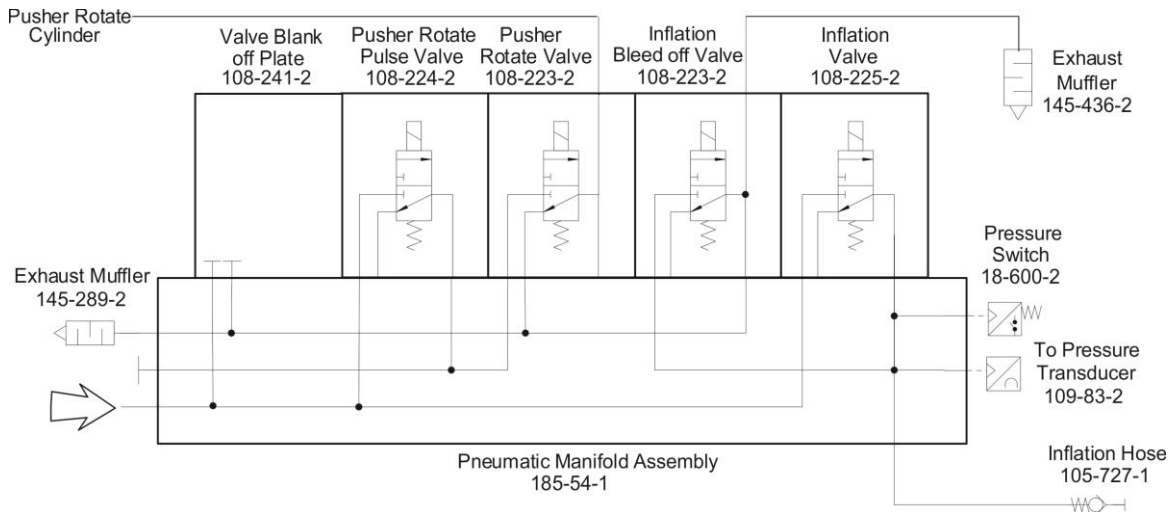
Pusher Rotate Cylinder

Valve Blank off Plate 108-241-2

Pusher Rotate Pulse Valve 108-224-2

Pusher Rotate Valve 108-223-2

Inflation Bleed off Valve 108-223-2

Inflation Valve 108-225-2

Exhaust Muffler 145-436-2

Pressure Switch 18-600-2

Exhaust Muffler 145-289-2

To Pressure Transducer 109-83-2

Pneumatic Manifold Assembly 185-54-1

Inflation Hose 105-727-1